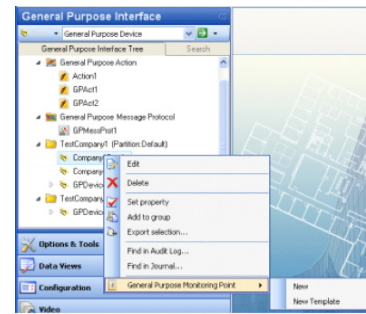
General Purpose Interface

General Purpose Device

General Purpose Interface Tree

Search

General Purpose Action

Action1

GPAct1

GPAct2

General Purpose Message Protocol

GPMessProt1

TestCompany1 (Partition:Default)

Company

Company

GPDevic

TestCompany

GPDevic

Edit

Delete

Set property

Add to group

Export selection...

Find in Audit Log...

Find in Journal...

General Purpose Monitoring Point

New

New Template

Options & Tools

Data Views

Configuration

Video